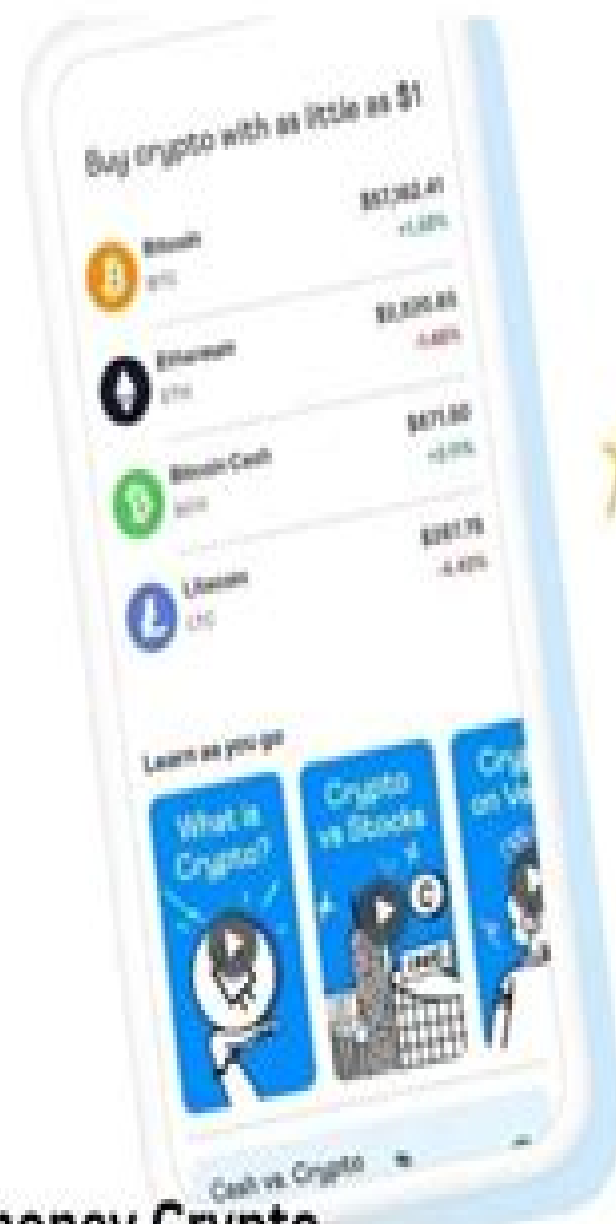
Buy crypto with as little as $1

Bitcoin
BTC
$57,362.41
+1.83%

Ethereum
ETH
$3,535.85
-1.46%

Bitcoin Cash
BCH
$471.60
+3.01%

Litecoin
LTC
$267.75
-4.43%

Learn as you go

What is Crypto?

Crypto vs Stocks

Cry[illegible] on V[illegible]

Cash vs. Crypto

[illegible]ency Crypto